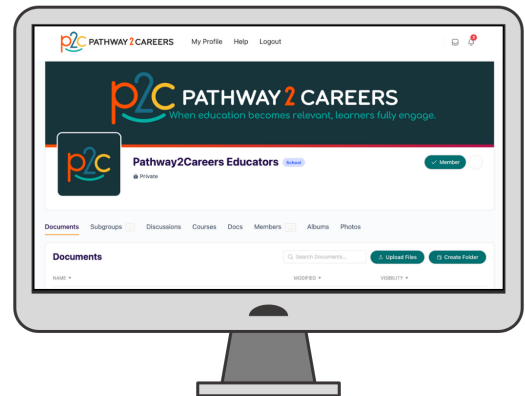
p2c PATHWAY 2 CAREERS My Profile Help Logout

p2c PATHWAY 2 CAREERS
When education becomes relevant, learners fully engage.

p2c

Pathway2Careers Educators School

Private

Member

Documents Subgroups Discussions Courses Docs Members Albums Photos

Documents

Search Documents...

Upload Files

Create Folder

NAME

MODIFIED

VISIBILITY